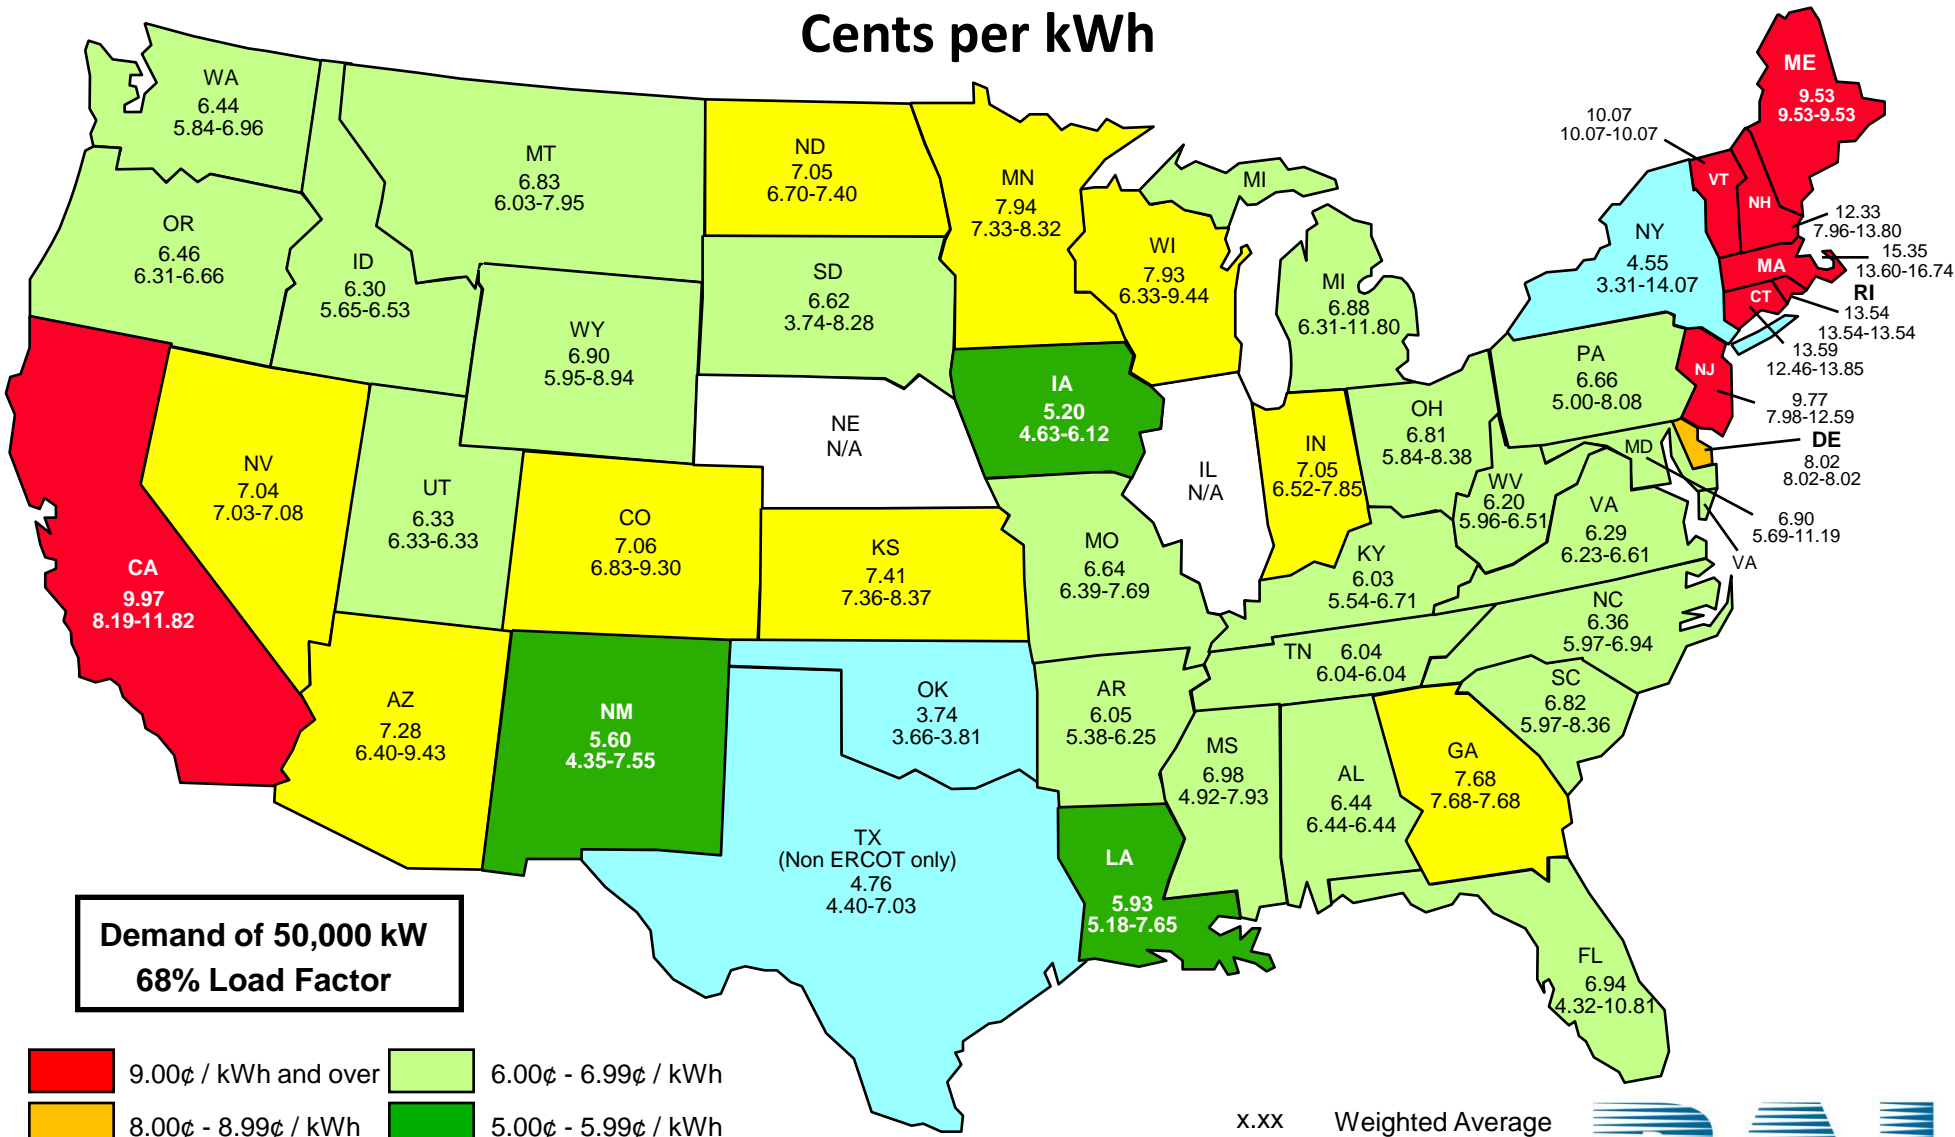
Cents per kWh

WA
6.44
5.84-6.96

MT
6.83
6.03-7.95

ND
7.05
6.70-7.40

MN
7.94
7.33-8.32

ME
9.53
9.53-9.53

10.07
10.07-10.07

VT

NH

12.33
7.96-13.80

15.35
13.60-16.74

RI
13.54
13.54-13.54

MA

CT

13.59
12.46-13.85

OR
6.46
6.31-6.66

ID
6.30
5.65-6.53

SD
6.62
3.74-8.28

WI
7.93
6.33-9.44

MI

MI
6.88
6.31-11.80

NY
4.55
3.31-14.07

WY
6.90
5.95-8.94

NE
N/A

IA
5.20
4.63-6.12

IL
N/A

IN
7.05
6.52-7.85

OH
6.81
5.84-8.38

PA
6.66
5.00-8.08

NJ

9.77
7.98-12.59

DE
8.02
8.02-8.02

MD

6.90
5.69-11.19

VA

NV
7.04
7.03-7.08

UT
6.33
6.33-6.33

CO
7.06
6.83-9.30

KS
7.41
7.36-8.37

MO
6.64
6.39-7.69

KY
6.03
5.54-6.71

WV
6.20
5.96-6.51

VA
6.29
6.23-6.61

CA
9.97
8.19-11.82

AZ
7.28
6.40-9.43

NM
5.60
4.35-7.55

OK
3.74
3.66-3.81

AR
6.05
5.38-6.25

TN 6.04
6.04-6.04

NC
6.36
5.97-6.94

SC
6.82
5.97-8.36

MS
6.98
4.92-7.93

AL
6.44
6.44-6.44

GA
7.68
7.68-7.68

TX
(Non ERCOT only)
4.76
4.40-7.03

LA
5.93
5.18-7.65

FL
6.94
4.32-10.81

Demand of 50,000 kW
68% Load Factor

9.00¢ / kWh and over
6.00¢ - 6.99¢ / kWh
8.00¢ - 8.99¢ / kWh
5.00¢ - 5.99¢ / kWh

x.xx Weighted Average